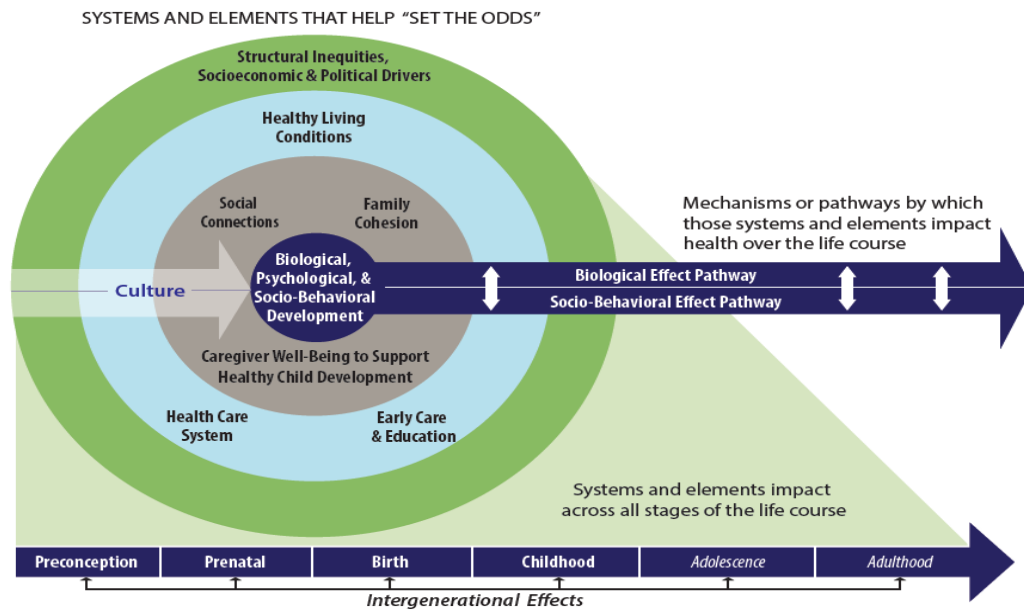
SYSTEMS AND ELEMENTS THAT HELP "SET THE ODDS"

Structural Inequities, Socioeconomic & Political Drivers

Healthy Living Conditions

Social Connections

Family Cohesion

Culture

Biological, Psychological, & Socio-Behavioral Development

Caregiver Well-Being to Support Healthy Child Development

Health Care System

Early Care & Education

Mechanisms or pathways by which those systems and elements impact health over the life course

Biological Effect Pathway

Socio-Behavioral Effect Pathway

Systems and elements impact across all stages of the life course

| Preconception | Prenatal | Birth | Childhood | Adolescence | Adulthood |
|---|---|---|---|---|---|

Intergenerational Effects